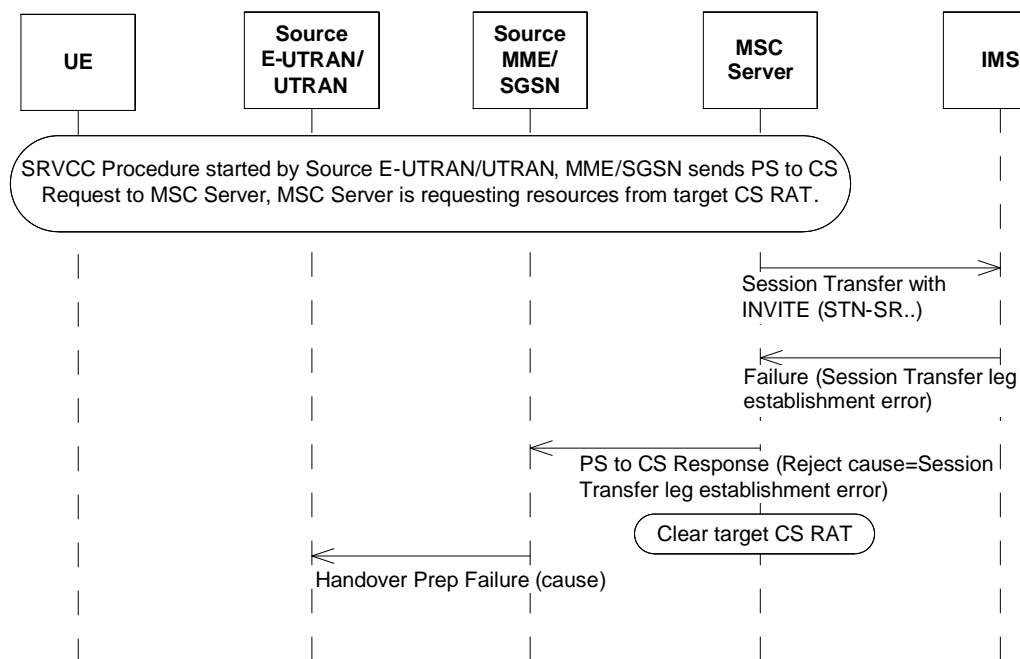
UE

Source E-UTRAN/ UTRAN

Source MME/ SGSN

MSC Server

IMS

SRVCC Procedure started by Source E-UTRAN/UTRAN, MME/SGSN sends PS to CS Request to MSC Server, MSC Server is requesting resources from target CS RAT.

Session Transfer with INVITE (STN-SR..)

Failure (Session Transfer leg establishment error)

PS to CS Response (Reject cause=Session Transfer leg establishment error)

Clear target CS RAT

Handover Prep Failure (cause)